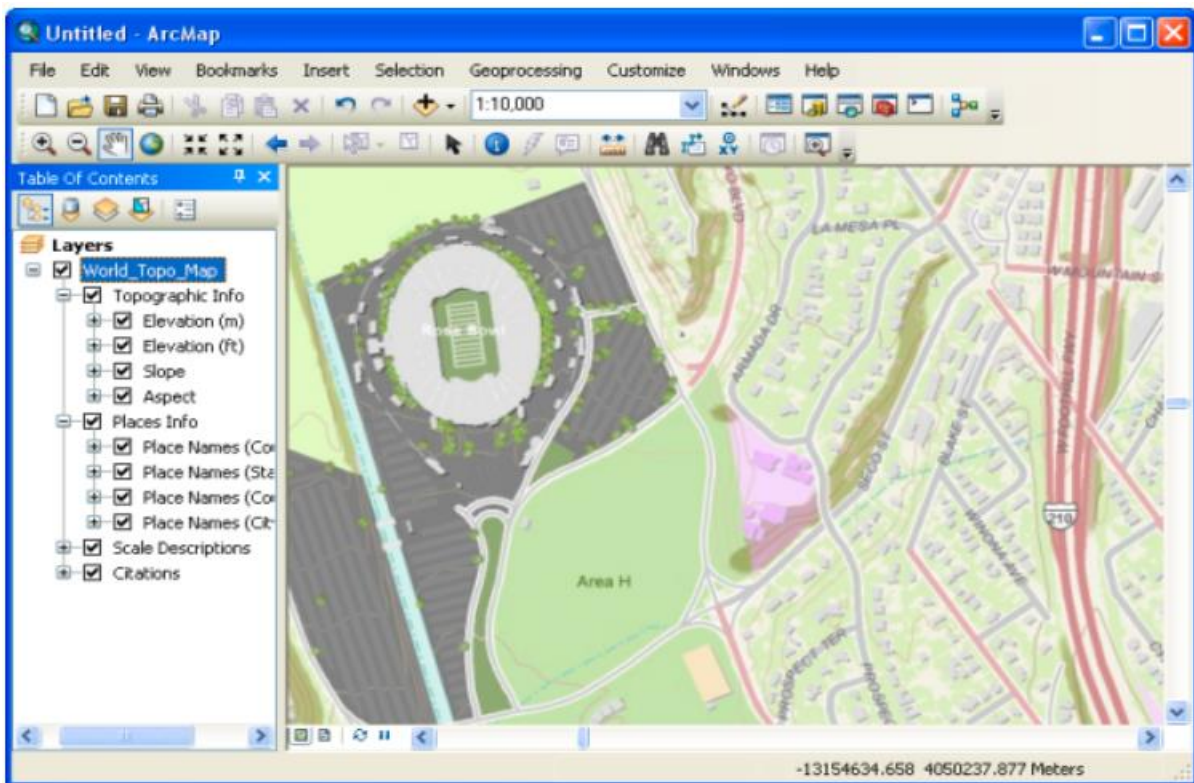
Untitled - ArcMap

File Edit View Bookmarks Insert Selection Geoprocessing Customize Windows Help

1:10,000

Table Of Contents

Layers
World_Topo_Map
Topographic Info
Elevation (m)
Elevation (ft)
Slope
Aspect
Places Info
Place Names (Co
Place Names (Sta
Place Names (Co
Place Names (Cit
Scale Descriptions
Citations

Rose Bowl
LA MESA PL
ARMADA DR
Area H
BLAKE ST
WINONA AVE
PROSPECT TER
210
FOOTHILL FWY

-13154634.658 4050237.877 Meters